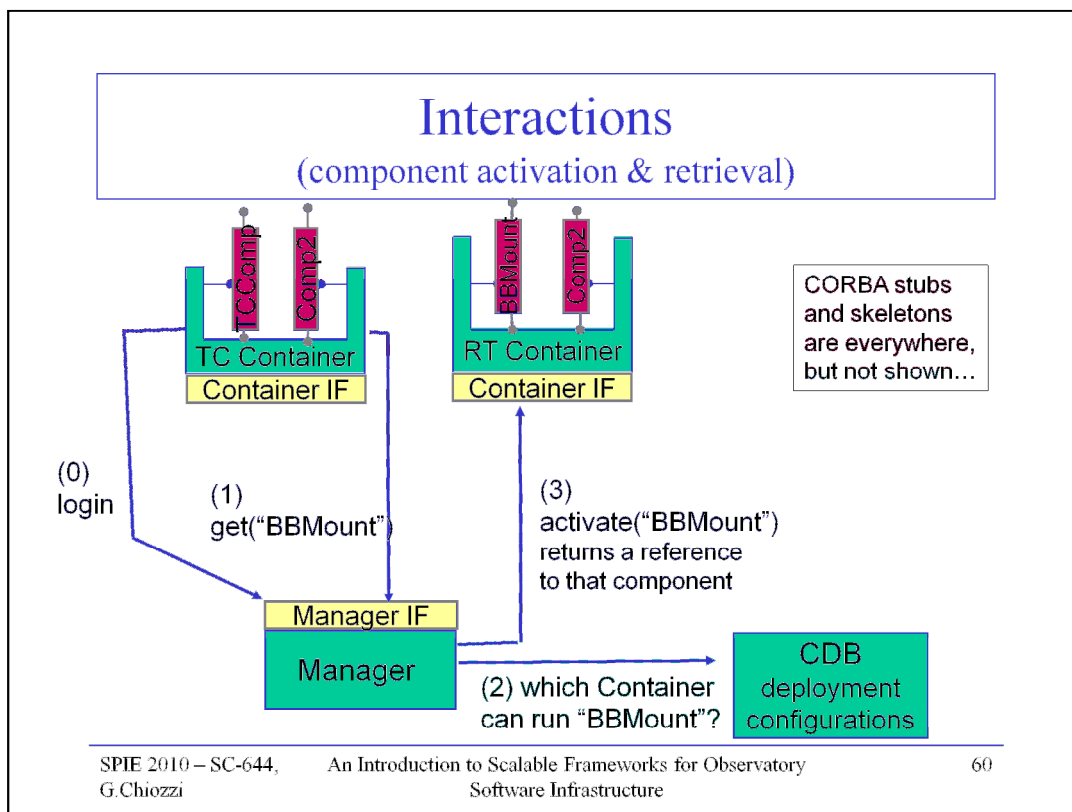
Interactions
(component activation & retrieval)

TCComp

Comp2

TC Container

Container IF

BBMount

Comp2

RT Container

Container IF

CORBA stubs and skeletons are everywhere, but not shown…

(0) login

(1) get(“BBMount”)

(3) activate(“BBMount”) returns a reference to that component

Manager IF

Manager

(2) which Container can run “BBMount”?

CDB deployment configurations

SPIE 2010 – SC-644, G.Chiozzi

An Introduction to Scalable Frameworks for Observatory Software Infrastructure

60